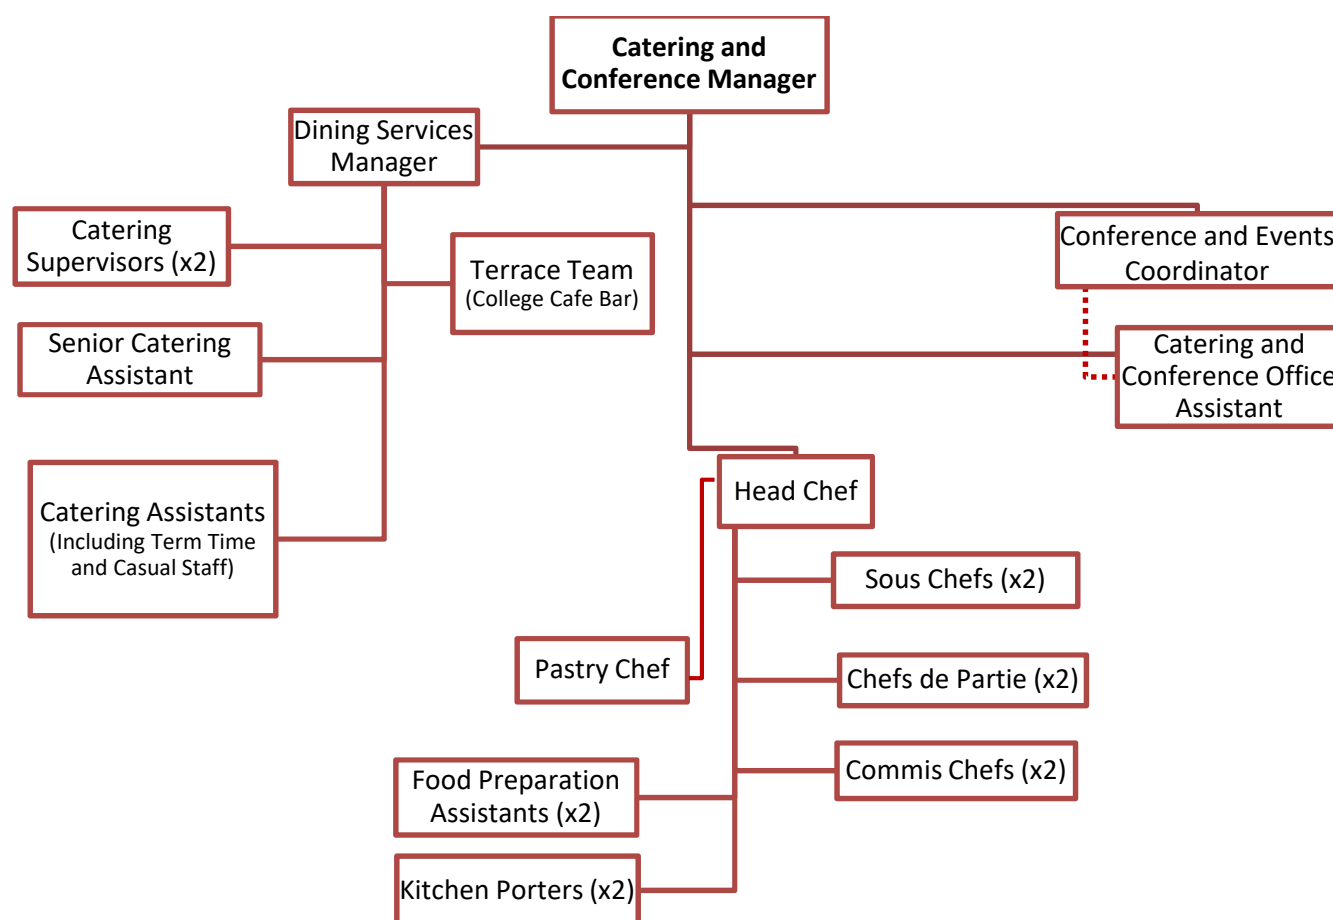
Catering and Conference Manager

Dining Services Manager

Catering Supervisors (x2)

Terrace Team (College Cafe Bar)

Senior Catering Assistant

Catering Assistants (Including Term Time and Casual Staff)

Conference and Events Coordinator

Catering and Conference Office Assistant

Head Chef

Sous Chefs (x2)

Pastry Chef

Chefs de Partie (x2)

Commis Chefs (x2)

Food Preparation Assistants (x2)

Kitchen Porters (x2)